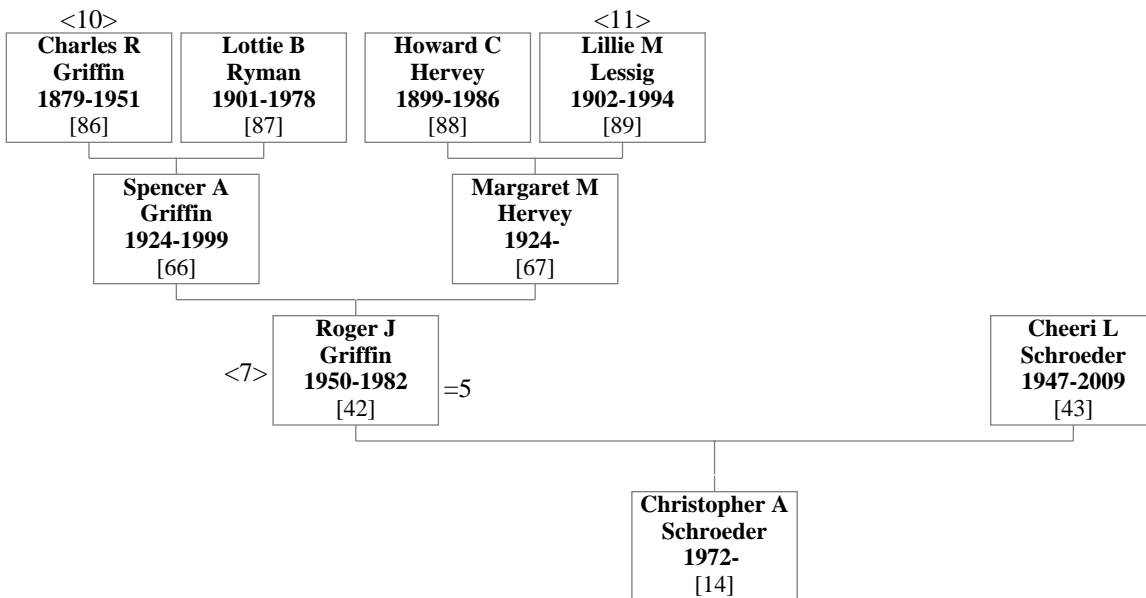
<10>
Charles R Griffin 1879-1951 [86]

Lottie B Ryman 1901-1978 [87]

Howard C Hervey 1899-1986 [88]

<11>
Lillie M Lessig 1902-1994 [89]

Spencer A Griffin 1924-1999 [66]

Margaret M Hervey 1924- [67]

<7>
Roger J Griffin 1950-1982 [42]
=5

Cheeri L Schroeder 1947-2009 [43]

Christopher A Schroeder 1972- [14]